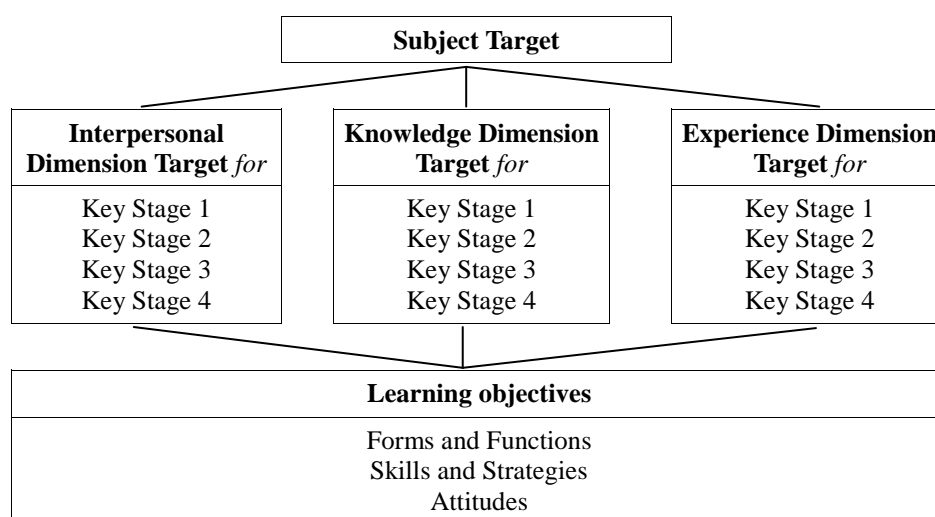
Subject Target

Interpersonal Dimension Target *for*

Key Stage 1
Key Stage 2
Key Stage 3
Key Stage 4

Knowledge Dimension Target *for*

Key Stage 1
Key Stage 2
Key Stage 3
Key Stage 4

Experience Dimension Target *for*

Key Stage 1
Key Stage 2
Key Stage 3
Key Stage 4

Learning objectives

Forms and Functions
Skills and Strategies
Attitudes